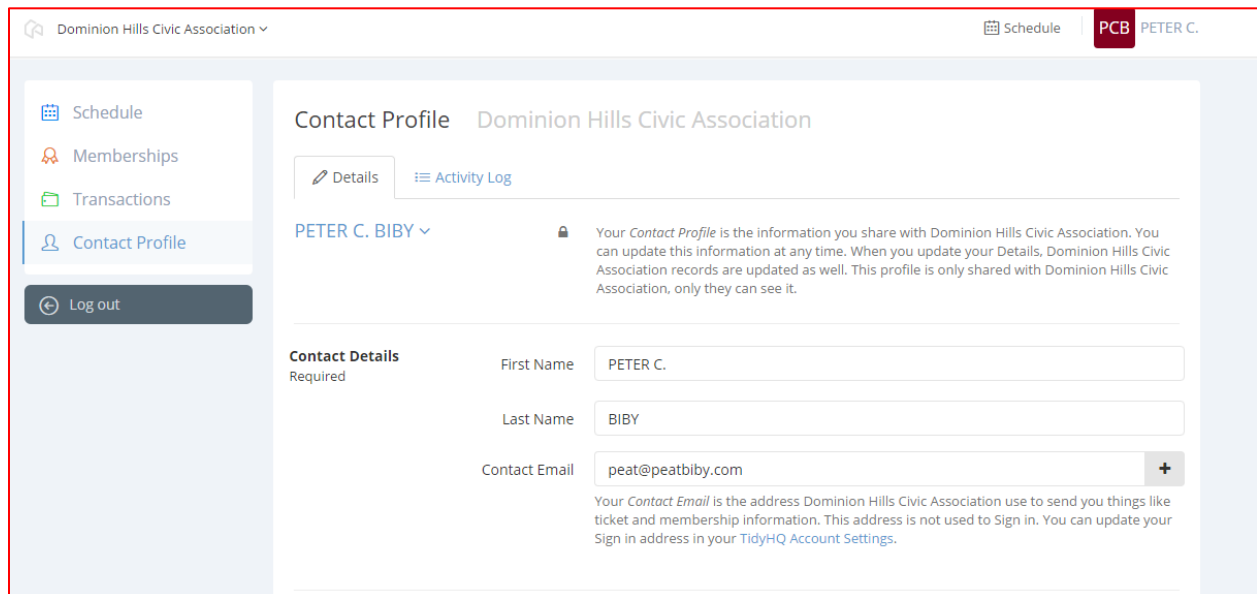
Dominion Hills Civic Association

Schedule PCB PETER C.

Schedule
Memberships
Transactions
Contact Profile

Log out

Contact Profile Dominion Hills Civic Association

Details Activity Log

PETER C. BIBY

Your *Contact Profile* is the information you share with Dominion Hills Civic Association. You can update this information at any time. When you update your Details, Dominion Hills Civic Association records are updated as well. This profile is only shared with Dominion Hills Civic Association, only they can see it.

**Contact Details**
Required

First Name PETER C.

Last Name BIBY

Contact Email peat@peatbiby.com +

Your *Contact Email* is the address Dominion Hills Civic Association use to send you things like ticket and membership information. This address is not used to Sign in. You can update your Sign in address in your TidyHQ Account Settings.